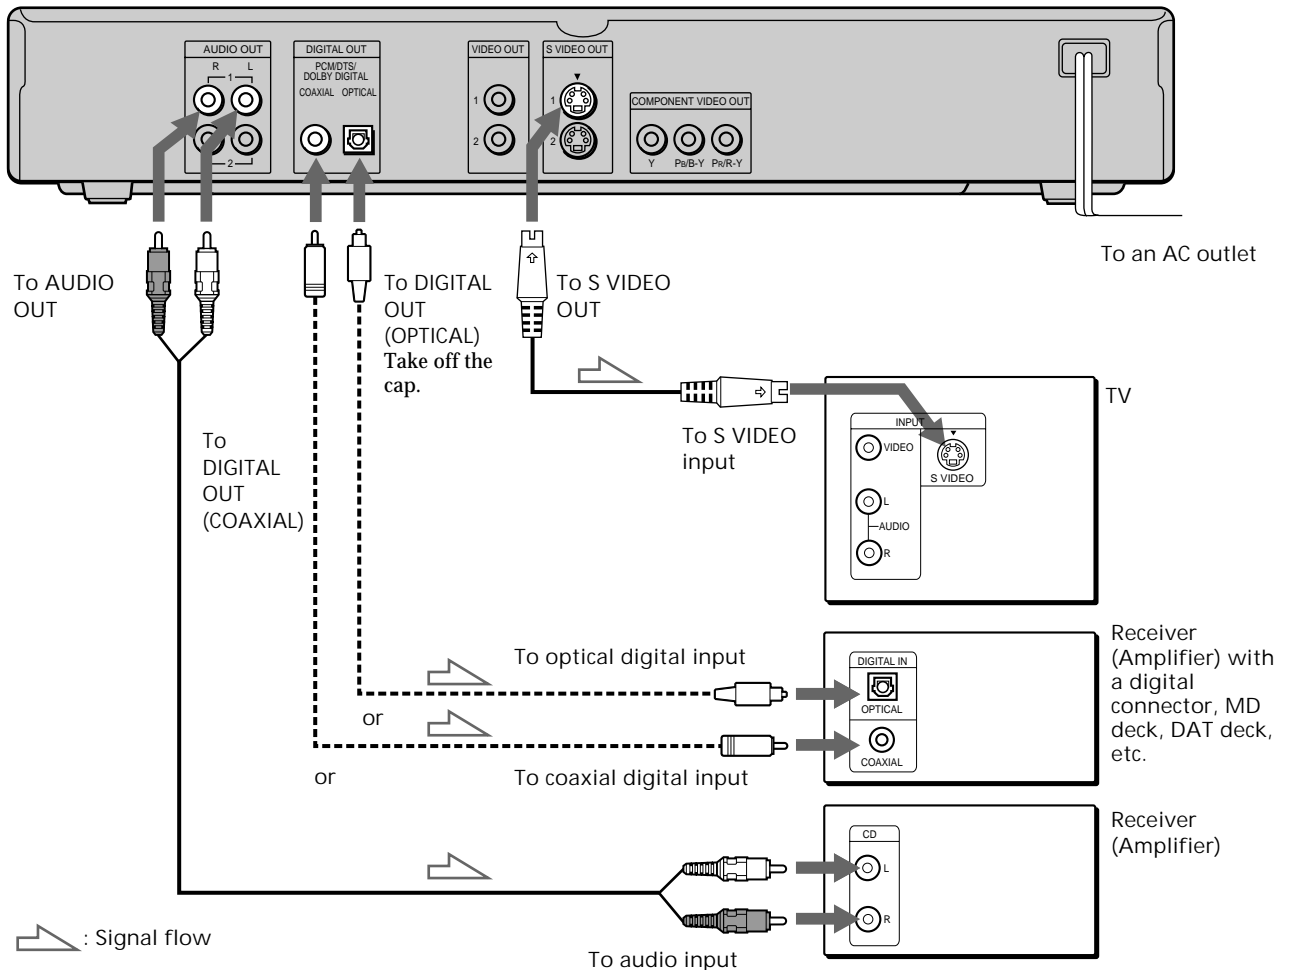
AUDIO OUT
R L
1
2

DIGITAL OUT
PCM/DTS/ DOLBY DIGITAL
COAXIAL OPTICAL

VIDEO OUT
1
2

S VIDEO OUT
1
2

COMPONENT VIDEO OUT
Y PB/B-Y PR/R-Y

To an AC outlet

To AUDIO OUT

To DIGITAL OUT (OPTICAL)
Take off the cap.

To S VIDEO OUT

TV

INPUT
VIDEO
S VIDEO
L
AUDIO
R

To S VIDEO input

To DIGITAL OUT (COAXIAL)

To optical digital input

Receiver (Amplifier) with a digital connector, MD deck, DAT deck, etc.

DIGITAL IN
OPTICAL
COAXIAL

or

or

To coaxial digital input

Receiver (Amplifier)

CD
L
R

: Signal flow

To audio input